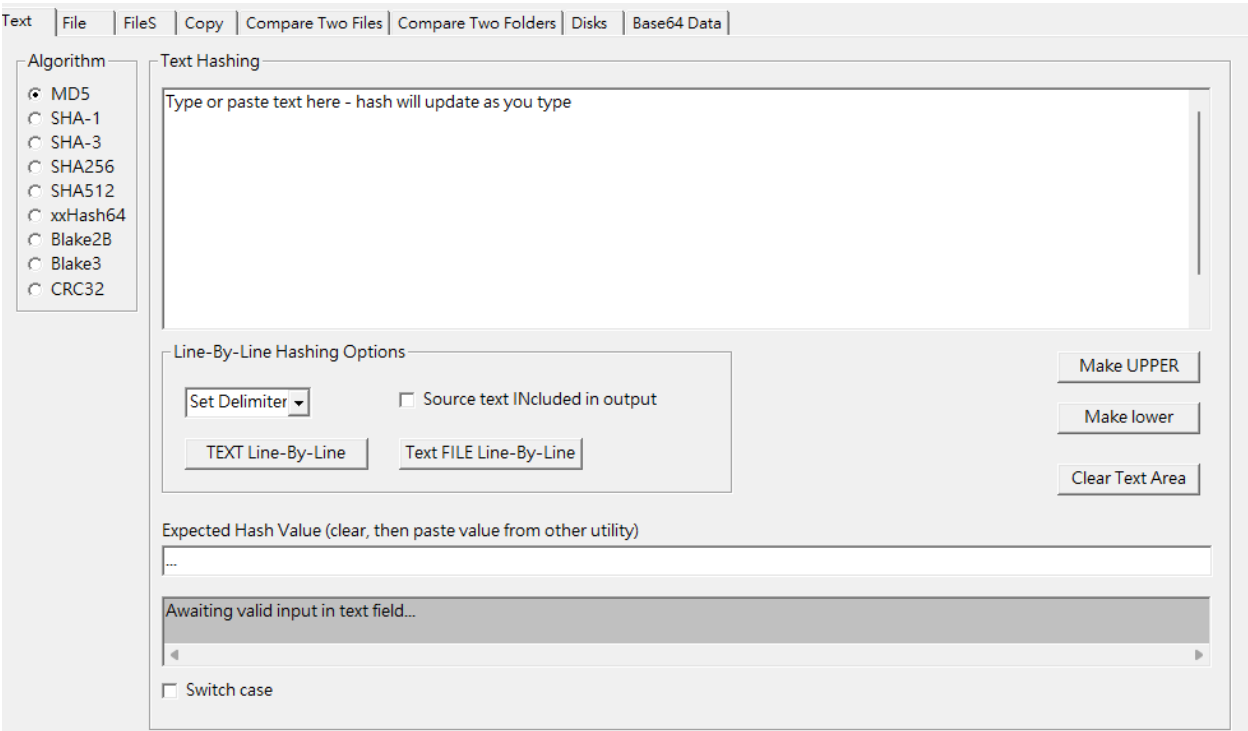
Text | File | FileS | Copy | Compare Two Files | Compare Two Folders | Disks | Base64 Data

Algorithm
MD5
SHA-1
SHA-3
SHA256
SHA512
xxHash64
Blake2B
Blake3
CRC32

Text Hashing
Type or paste text here - hash will update as you type

Line-By-Line Hashing Options
Set Delimiter
Source text INcluded in output
TEXT Line-By-Line
Text FILE Line-By-Line

Make UPPER
Make lower
Clear Text Area

Expected Hash Value (clear, then paste value from other utility)
...

Awaiting valid input in text field...

Switch case